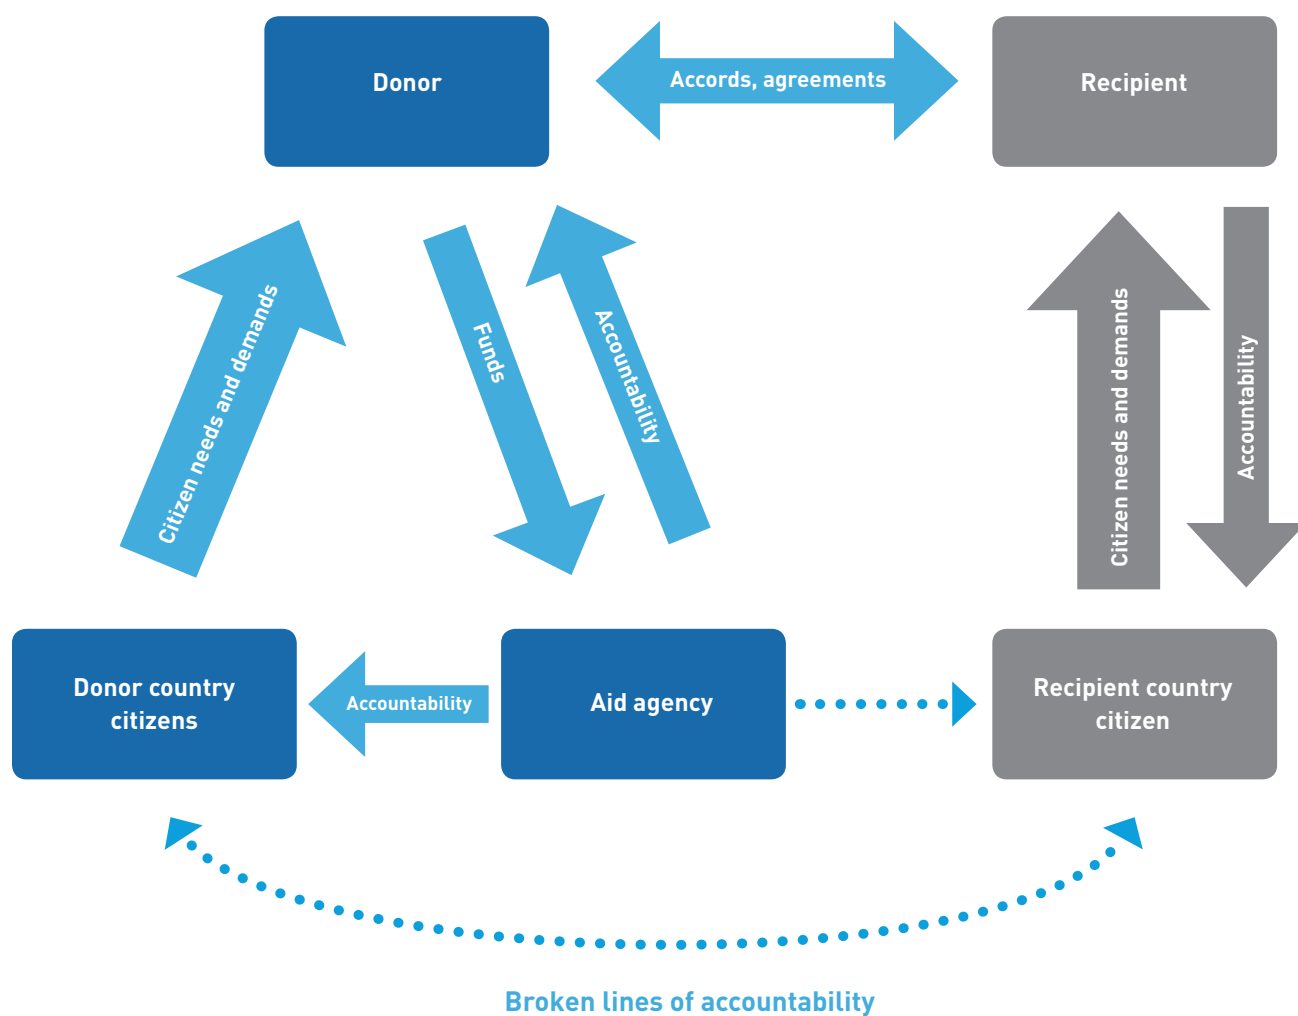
Donor

Accords, agreements

Recipient

Citizen needs and demands

Funds

Accountability

Citizen needs and demands

Accountability

Donor country citizens

Accountability

Aid agency

Recipient country citizen

Broken lines of accountability